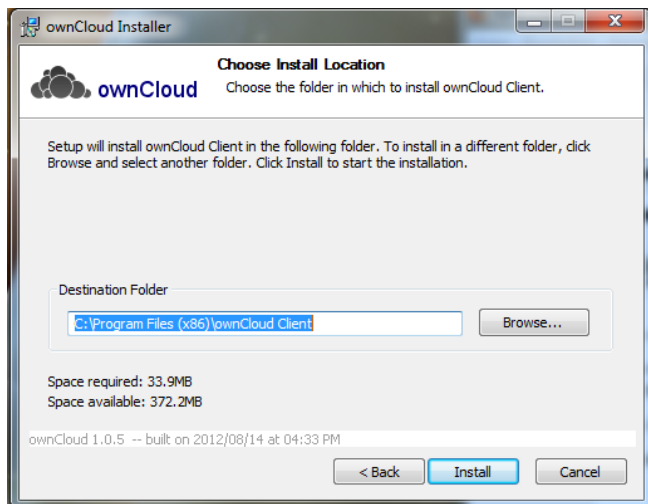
ownCloud Installer

ownCloud

Choose Install Location

Choose the folder in which to install ownCloud Client.

Setup will install ownCloud Client in the following folder. To install in a different folder, click Browse and select another folder. Click Install to start the installation.

Destination Folder

C:\Program Files (x86)\ownCloud Client

Browse...

Space required: 33.9MB
Space available: 372.2MB

ownCloud 1.0.5 -- built on 2012/08/14 at 04:33 PM

< Back

Install

Cancel